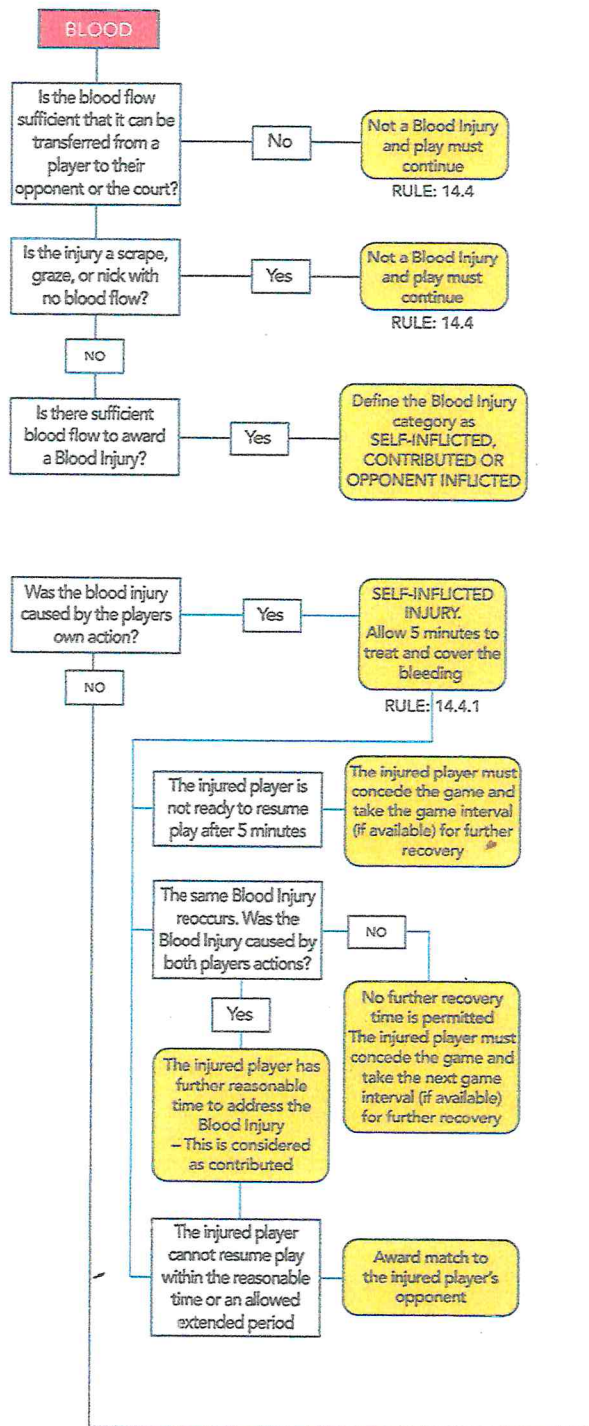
BLOOD

Is the blood flow sufficient that it can be transferred from a player to their opponent or the court?

No

Not a Blood Injury and play must continue
RULE: 14.4

Is the injury a scrape, graze, or nick with no blood flow?

Yes

Not a Blood Injury and play must continue
RULE: 14.4

NO

Is there sufficient blood flow to award a Blood Injury?

Yes

Define the Blood Injury category as SELF-INFLICTED, CONTRIBUTED OR OPPONENT INFLICTED

Was the blood injury caused by the players own action?

Yes

SELF-INFLICTED INJURY. Allow 5 minutes to treat and cover the bleeding
RULE: 14.4.1

NO

The injured player is not ready to resume play after 5 minutes

The injured player must concede the game and take the game interval (if available) for further recovery

The same Blood Injury reoccurs. Was the Blood Injury caused by both players actions?

NO

No further recovery time is permitted The injured player must concede the game and take the next game interval (if available) for further recovery

Yes

The injured player has further reasonable time to address the Blood Injury – This is considered as contributed

The injured player cannot resume play within the reasonable time or an allowed extended period

Award match to the injured player's opponent